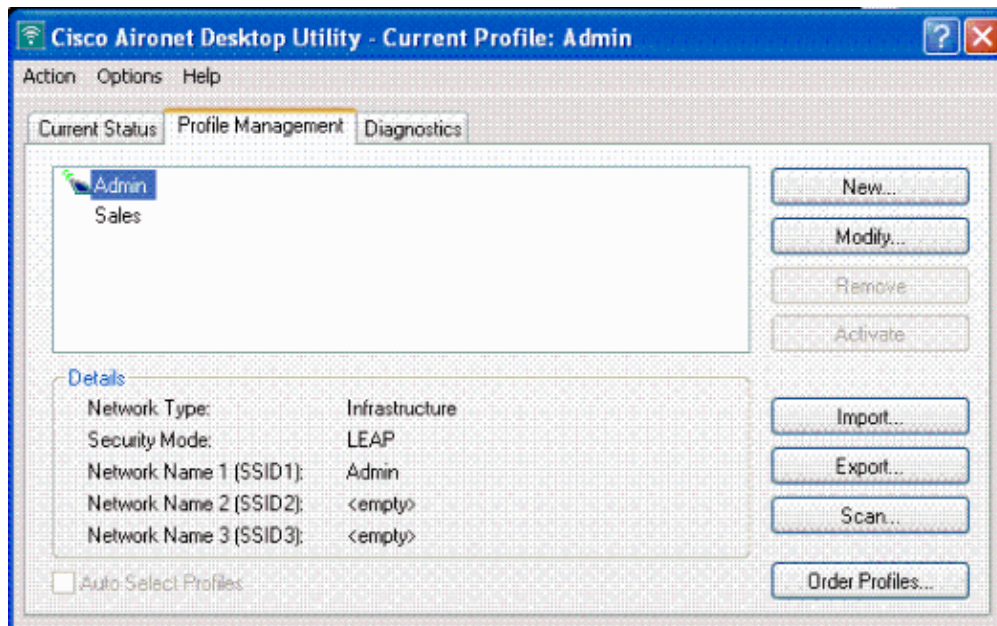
Cisco Aironet Desktop Utility - Current Profile: Admin

Action Options Help

Current Status | Profile Management | Diagnostics

Admin
Sales

New...
Modify...
Remove
Activate

Details

| | |
|---|---|
| Network Type: | Infrastructure |
| Security Mode: | LEAP |
| Network Name 1 (SSID1): | Admin |
| Network Name 2 (SSID2): | <empty> |
| Network Name 3 (SSID3): | <empty> |

Import...
Export...
Scan...

Auto Select Profiles

Order Profiles...